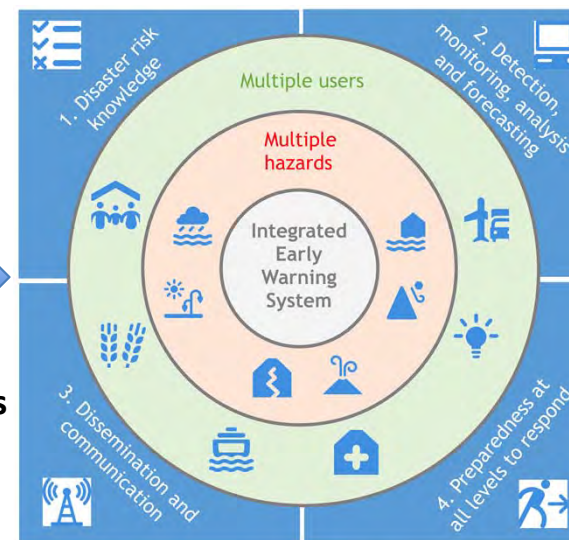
1. Disaster risk knowledge

2. Detection, monitoring, analysis and forecasting

Multiple users

Multiple hazards

Integrated Early Warning System

3. Dissemination and communication

4. Preparedness at all levels to respond

s